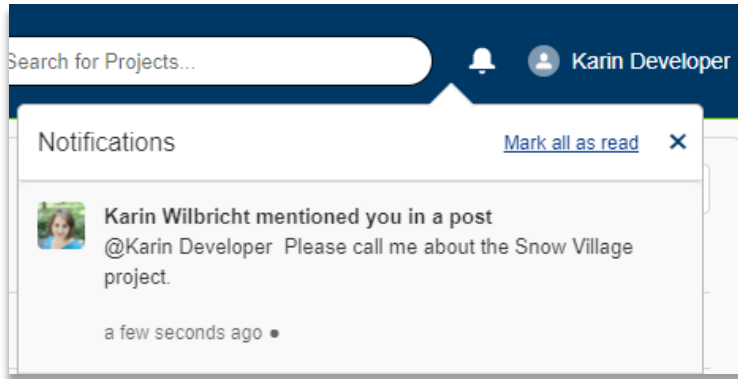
Search for Projects...

Karin Developer

Notifications

Mark all as read

✕

Karin Wilbricht mentioned you in a post
@Karin Developer Please call me about the Snow Village project.

a few seconds ago •